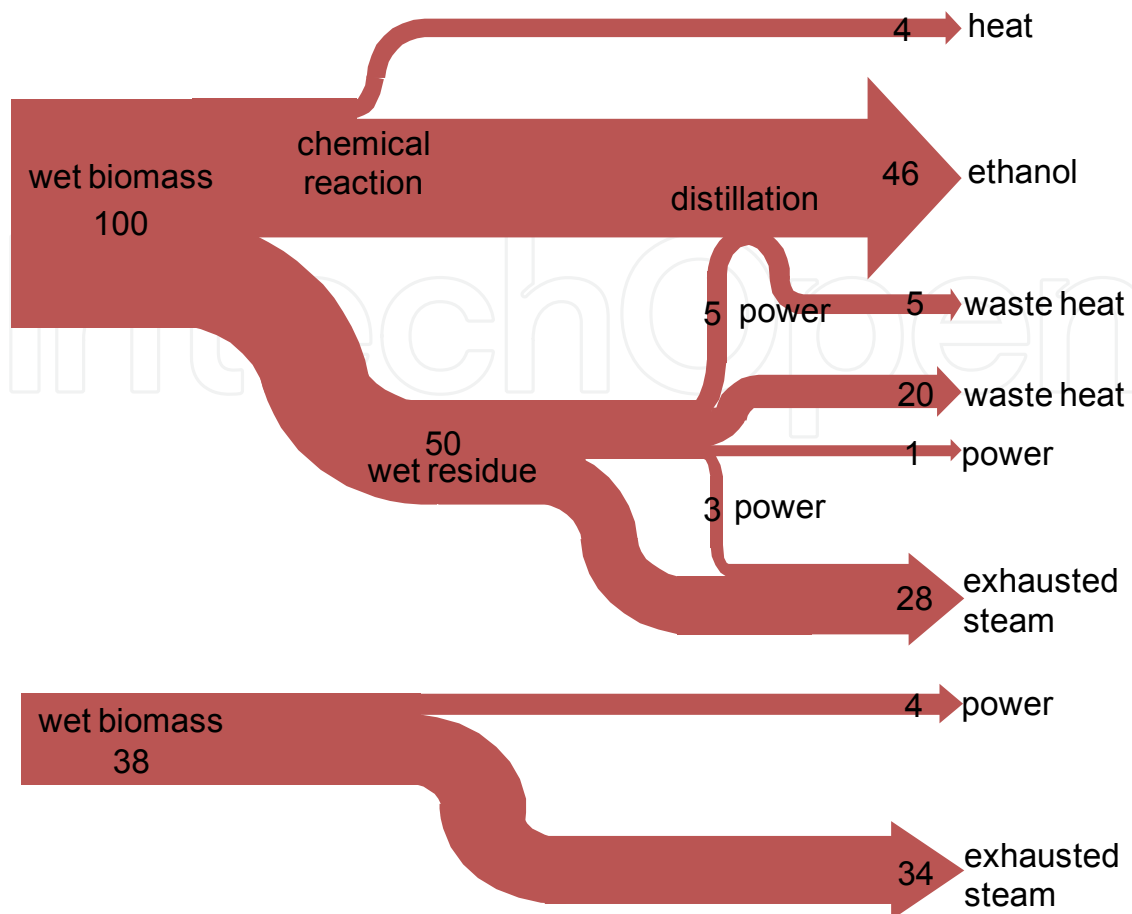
4 heat

wet biomass
100

chemical reaction

distillation

46 ethanol

5 power

5 waste heat

20 waste heat

50
wet residue

1 power

3 power

28 exhausted steam

wet biomass
38

4 power

34 exhausted steam

IntechOpen